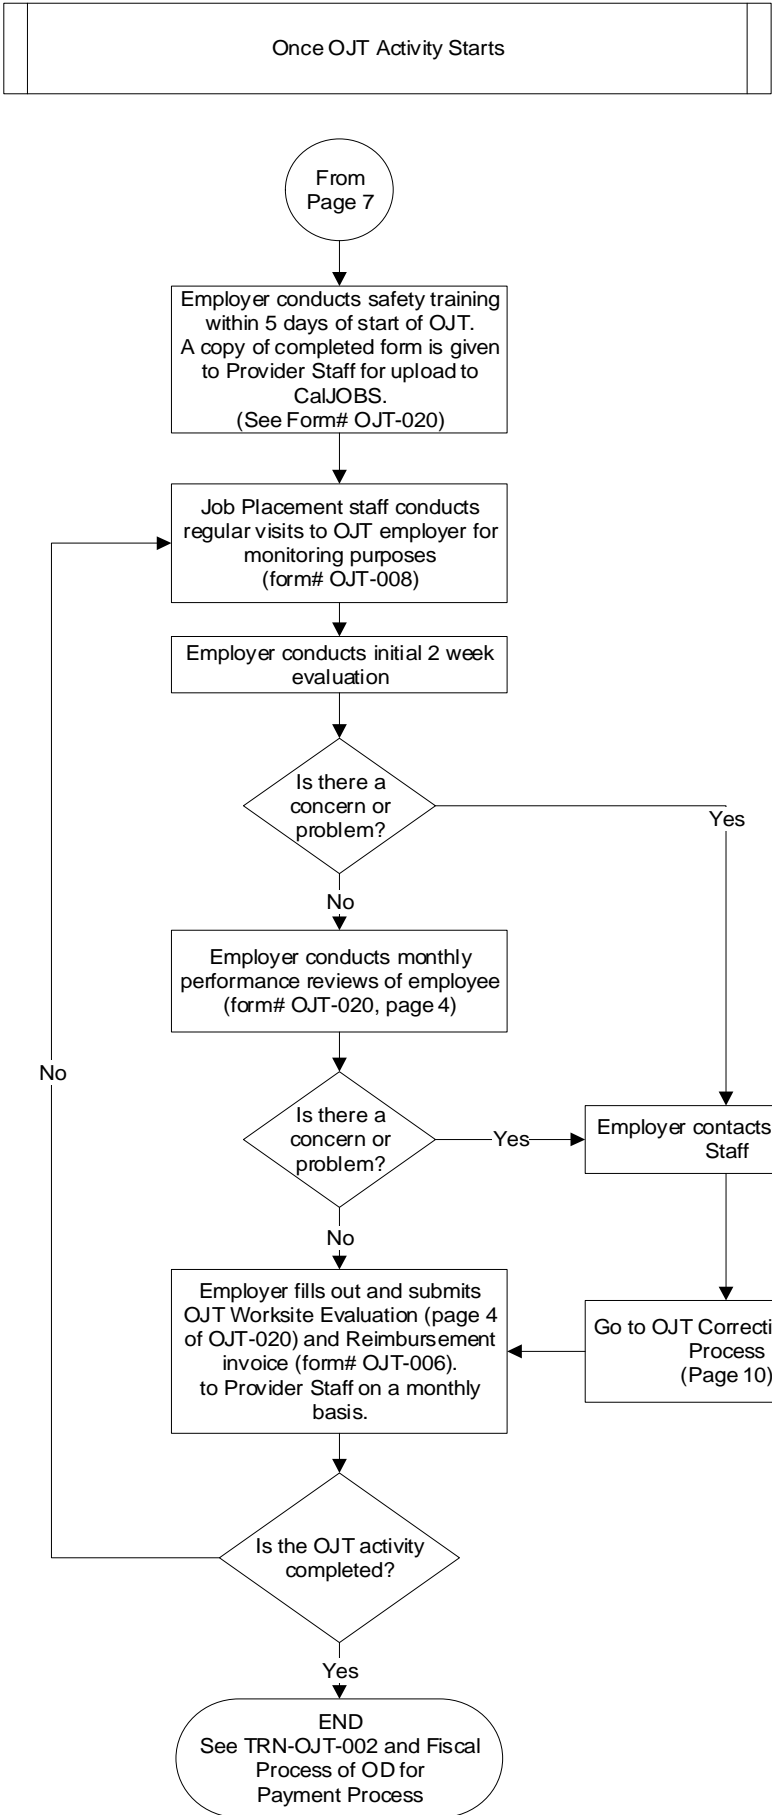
Once OJT Activity Starts

From Page 7

Employer conducts safety training within 5 days of start of OJT. A copy of completed form is given to Provider Staff for upload to CalJOBS. (See Form# OJT-020)

Job Placement staff conducts regular visits to OJT employer for monitoring purposes (form# OJT-008)

Employer conducts initial 2 week evaluation

Is there a concern or problem?

Yes

No

Employer conducts monthly performance reviews of employee (form# OJT-020, page 4)

No

Is there a concern or problem?

Yes

Employer contacts Staff

No

Employer fills out and submits OJT Worksite Evaluation (page 4 of OJT-020) and Reimbursement invoice (form# OJT-006). to Provider Staff on a monthly basis.

Go to OJT Correcti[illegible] Process (Page 10)

Is the OJT activity completed?

Yes

END
See TRN-OJT-002 and Fiscal Process of OD for Payment Process